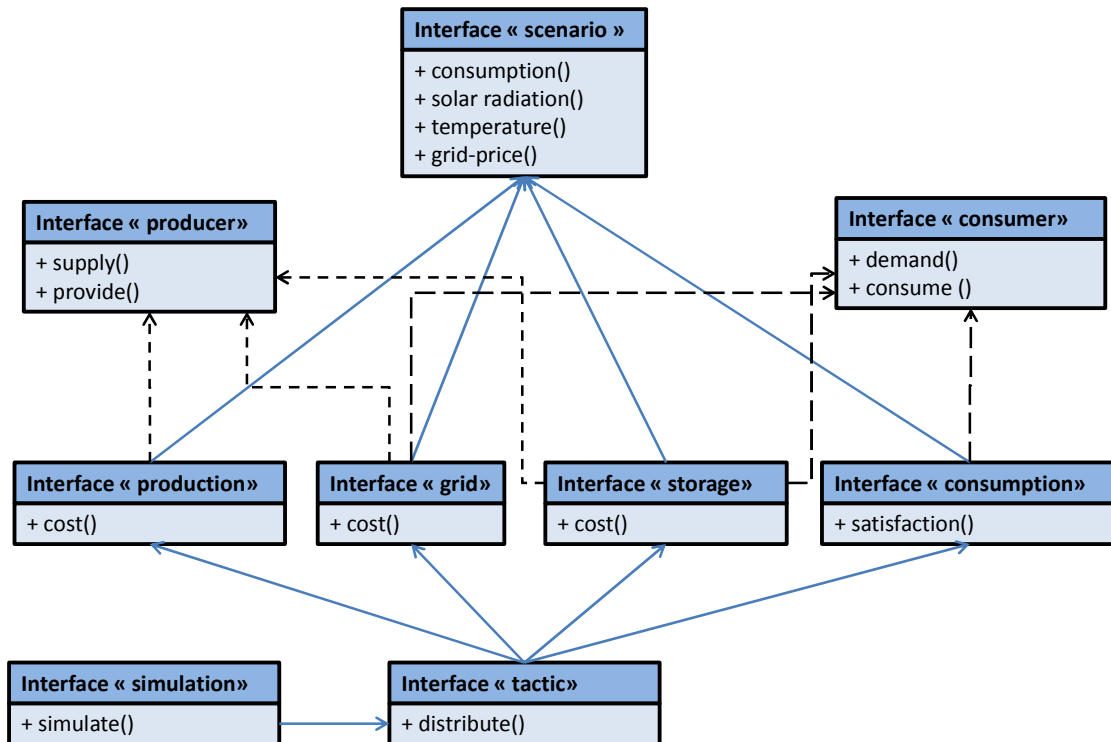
Interface « scenario »
+ consumption()
+ solar radiation()
+ temperature()
+ grid-price()

Interface « producer»
+ supply()
+ provide()

Interface « consumer»
+ demand()
+ consume ()

Interface « production»
+ cost()

Interface « grid»
+ cost()

Interface « storage»
+ cost()

Interface « consumption»
+ satisfaction()

Interface « simulation»
+ simulate()

Interface « tactic»
+ distribute()